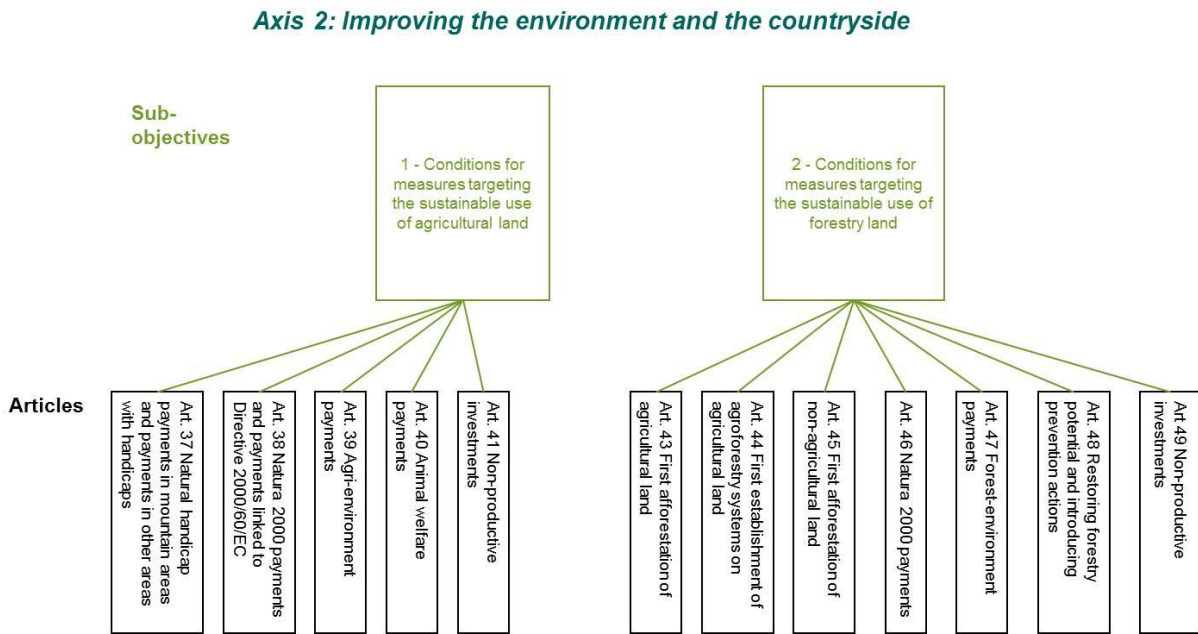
Axis 2: Improving the environment and the countryside

Sub-objectives

1 - Conditions for measures targeting the sustainable use of agricultural land

2 - Conditions for measures targeting the sustainable use of forestry land

Articles

Art. 37 Natural handicap payments in mountain areas and payments in other areas with handicaps

Art. 38 Natura 2000 payments and payments linked to Directive 2000/60/EC

Art. 39 Agri-environment payments

Art. 40 Animal welfare payments

Art. 41 Non-productive investments

Art. 43 First afforestation of agricultural land

Art. 44 First establishment of agroforestry systems on agricultural land

Art. 45 First afforestation of non-agricultural land

Art. 46 Natura 2000 payments

Art. 47 Forest-environment payments

Art. 48 Restoring forestry potential and introducing prevention actions

Art. 49 Non-productive investments